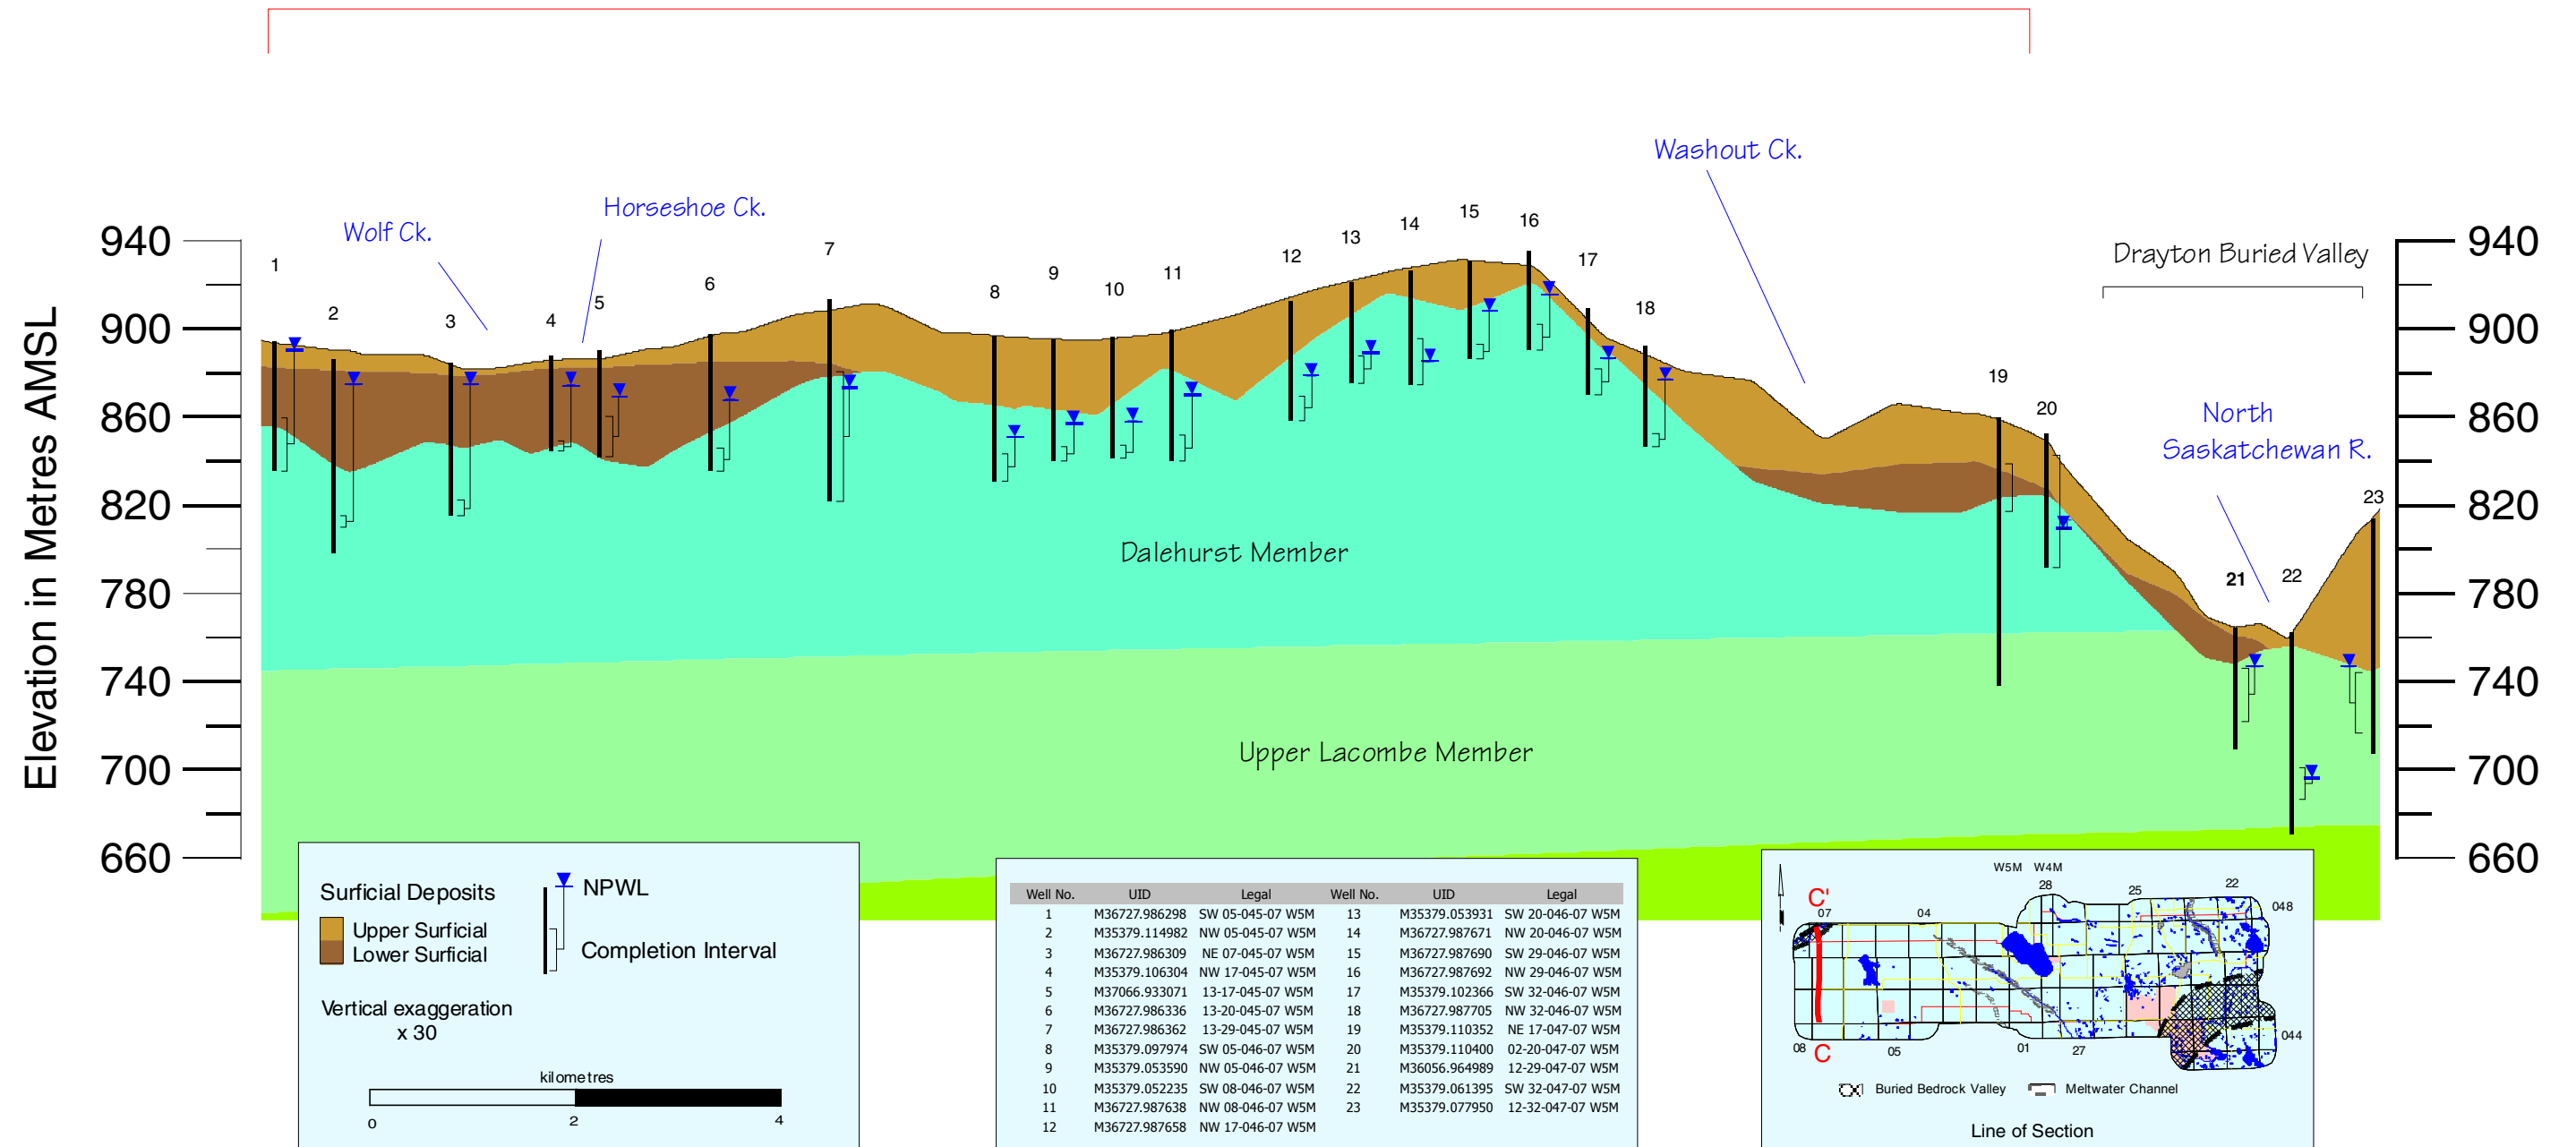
Elevation in Metres AMSL

940
900
860
820
780
740
700
660

Wolf Ck.
Horseshoe Ck.
Washout Ck.
Drayton Buried Valley
North Saskatchewan R.

1 2 3 4 5 6 7 8 9 10 11 12 13 14 15 16 17 18 19 20 21 22 23

Dalehurst Member
Upper Lacombe Member

Surficial Deposits
Upper Surficial
Lower Surficial
NPWL
Completion Interval
Vertical exaggeration x 30
kilometres
0 2 4

| Well No. | UID | Legal | Well No. | UID | Legal |
|---|---|---|---|---|---|
| 1 | M36727.986298 | SW 05-045-07 W5M | 13 | M35379.053931 | SW 20-046-07 W5M |
| 2 | M35379.114982 | NW 05-045-07 W5M | 14 | M36727.987671 | NW 20-046-07 W5M |
| 3 | M36727.986309 | NE 07-045-07 W5M | 15 | M36727.987690 | SW 29-046-07 W5M |
| 4 | M35379.106304 | NW 17-045-07 W5M | 16 | M36727.987692 | NW 29-046-07 W5M |
| 5 | M37066.933071 | 13-17-045-07 W5M | 17 | M35379.102366 | SW 32-046-07 W5M |
| 6 | M36727.986336 | 13-20-045-07 W5M | 18 | M36727.987705 | NW 32-046-07 W5M |
| 7 | M36727.986362 | 13-29-045-07 W5M | 19 | M35379.110352 | NE 17-047-07 W5M |
| 8 | M35379.097974 | SW 05-046-07 W5M | 20 | M35379.110400 | 02-20-047-07 W5M |
| 9 | M35379.053590 | NW 05-046-07 W5M | 21 | M36056.964989 | 12-29-047-07 W5M |
| 10 | M35379.052235 | SW 08-046-07 W5M | 22 | M35379.061395 | SW 32-047-07 W5M |
| 11 | M36727.987638 | NW 08-046-07 W5M | 23 | M35379.077950 | 12-32-047-07 W5M |
| 12 | M36727.987658 | NW 17-046-07 W5M | | | |

W5M W4M
C' C
07 04 28 25 22 048 08 05 01 27 044
Buried Bedrock Valley
Meltwater Channel
Line of Section